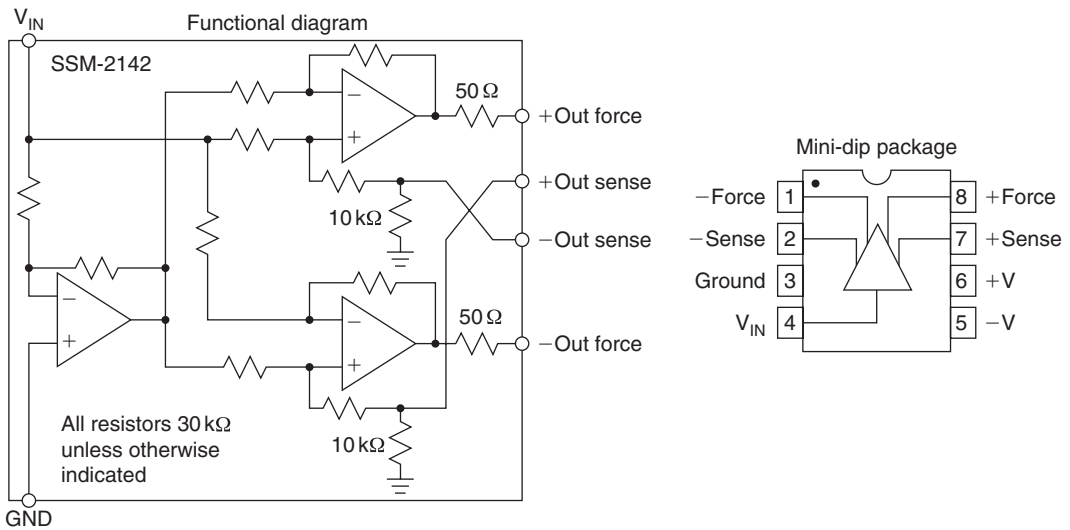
$V_{IN}$
Functional diagram
SSM-2142
50 Ω
+Out force
+Out sense
10 kΩ
−Out sense
50 Ω
−Out force
All resistors 30 kΩ unless otherwise indicated
10 kΩ
GND

Mini-dip package
−Force 1
−Sense 2
Ground 3
$V_{IN}$ 4
8 +Force
7 +Sense
6 +V
5 −V